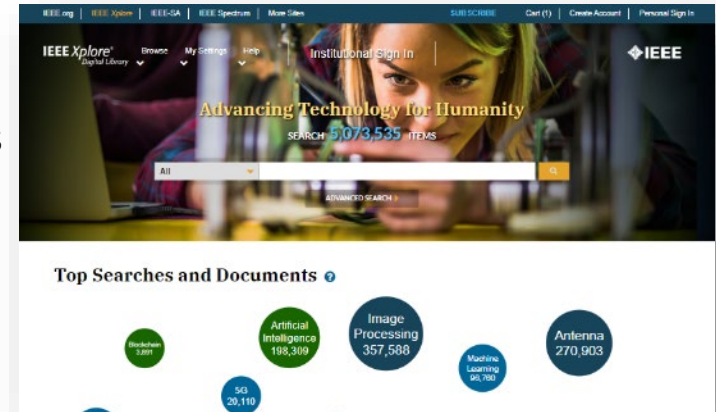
IEEE.org | IEEE Xplore | IEEE-SA | IEEE Spectrum | More Sites

SUBSCRIBE | Cart (1) | Create Account | Personal Sign In

IEEE Xplore® Digital Library

Browse | My Settings | Help

Institutional Sign In

IEEE

Advancing Technology for Humanity

SEARCH 5,073,535 ITEMS

All

ADVANCED SEARCH

Top Searches and Documents

Blockchain 3,891

Artificial Intelligence 198,309

Image Processing 357,588

Machine Learning 96,780

Antenna 270,903

5G 20,110